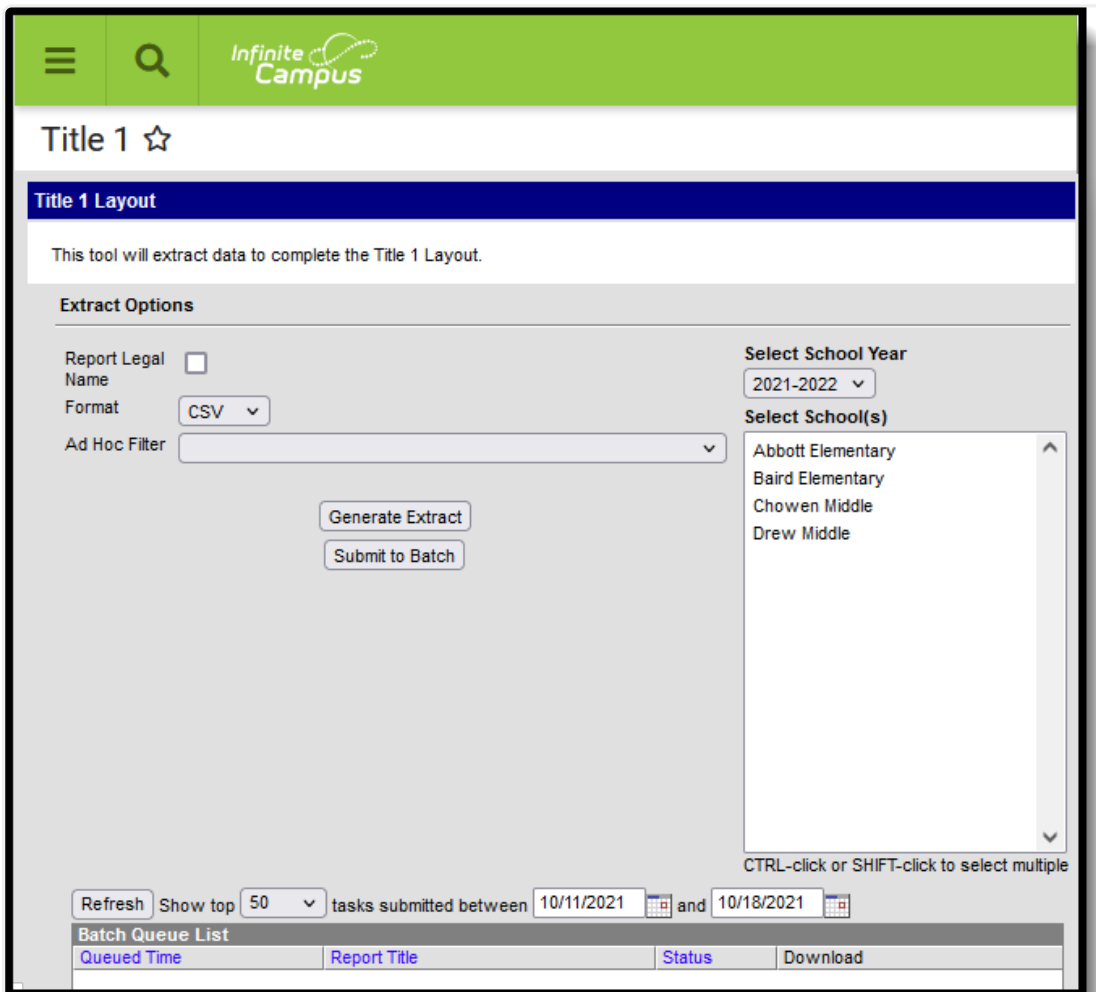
Infinite Campus

Title 1 ☆

Title 1 Layout

This tool will extract data to complete the Title 1 Layout.

Extract Options

Report Legal Name

Format CSV

Ad Hoc Filter

Generate Extract

Submit to Batch

Select School Year

2021-2022

Select School(s)

Abbott Elementary
Baird Elementary
Chowen Middle
Drew Middle

CTRL-click or SHIFT-click to select multiple

Refresh Show top 50 tasks submitted between 10/11/2021 and 10/18/2021

Batch Queue List

| Queued Time | Report Title | Status | Download |
|---|---|---|---|